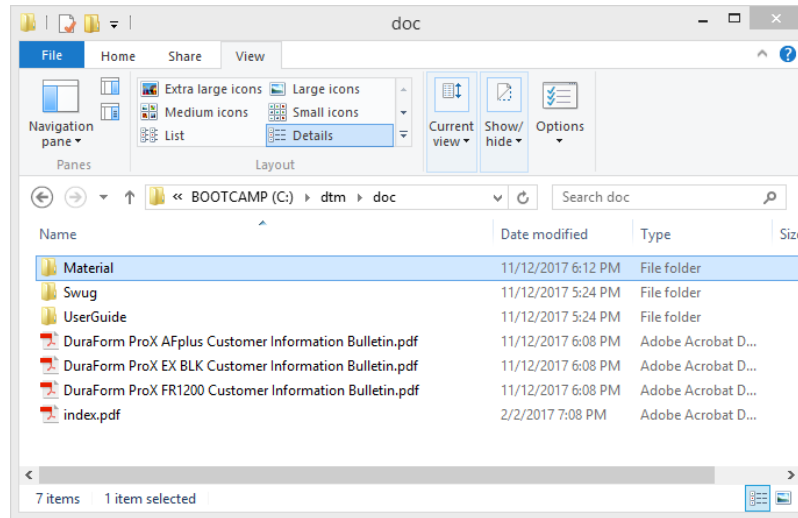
doc

File Home Share View

Navigation pane ▾

Panes

Extra large icons Large icons
Medium icons Small icons
List Details

Layout

Current view ▾

Show/ hide ▾

Options

« BOOTCAMP (C:) › dtm › doc

Search doc

| Name | Date modified | Type | Siz |
|---|---|---|---|
| Material | 11/12/2017 6:12 PM | File folder | |
| Swug | 11/12/2017 5:24 PM | File folder | |
| UserGuide | 11/12/2017 5:24 PM | File folder | |
| DuraForm ProX AFplus Customer Information Bulletin.pdf | 11/12/2017 6:08 PM | Adobe Acrobat D... | |
| DuraForm ProX EX BLK Customer Information Bulletin.pdf | 11/12/2017 6:08 PM | Adobe Acrobat D... | |
| DuraForm ProX FR1200 Customer Information Bulletin.pdf | 11/12/2017 6:08 PM | Adobe Acrobat D... | |
| index.pdf | 2/2/2017 7:08 PM | Adobe Acrobat D... | |

7 items 1 item selected